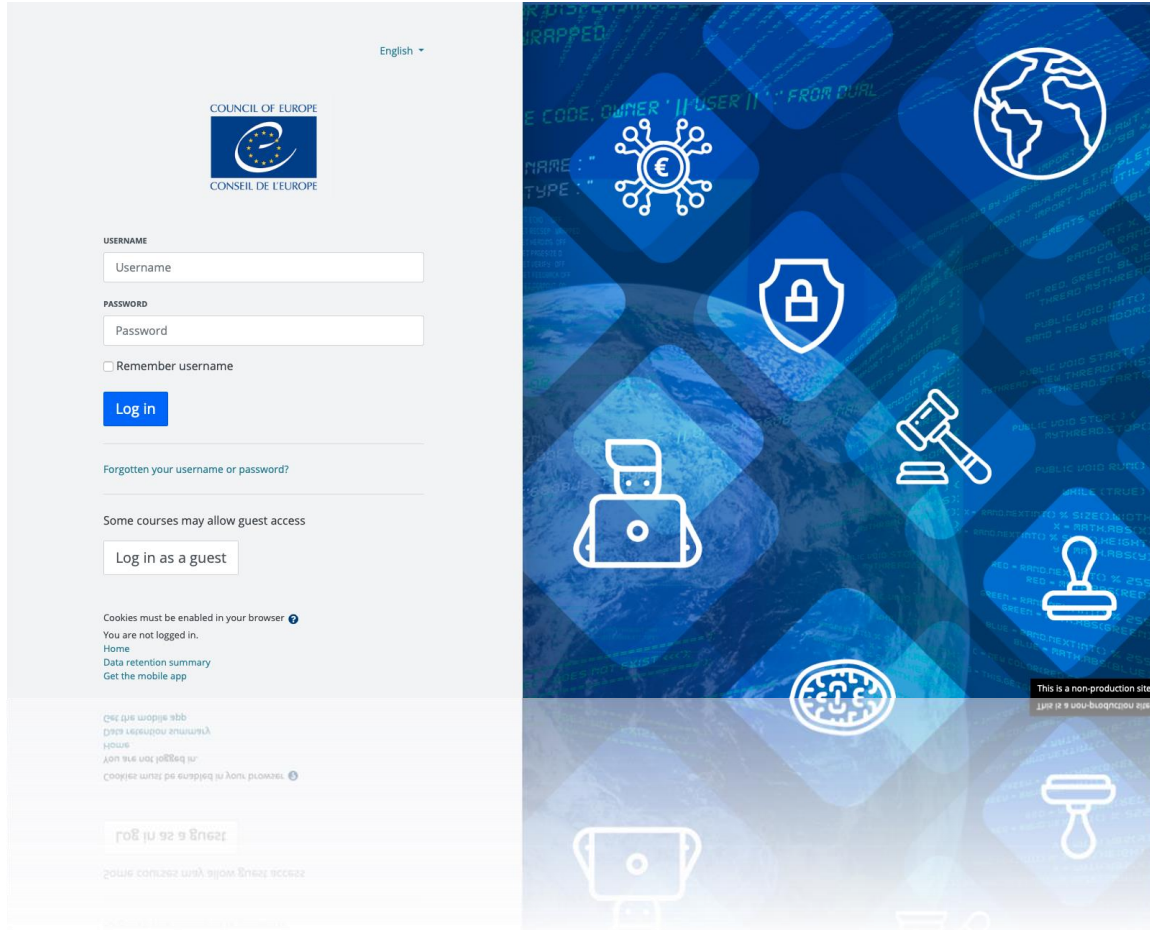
English

COUNCIL OF EUROPE
CONSEIL DE L'EUROPE

USERNAME
Username

PASSWORD
Password

Remember username

Log in

Forgotten your username or password?

Some courses may allow guest access

Log in as a guest

Cookies must be enabled in your browser
You are not logged in.
Home
Data retention summary
Get the mobile app

This is a non-production site